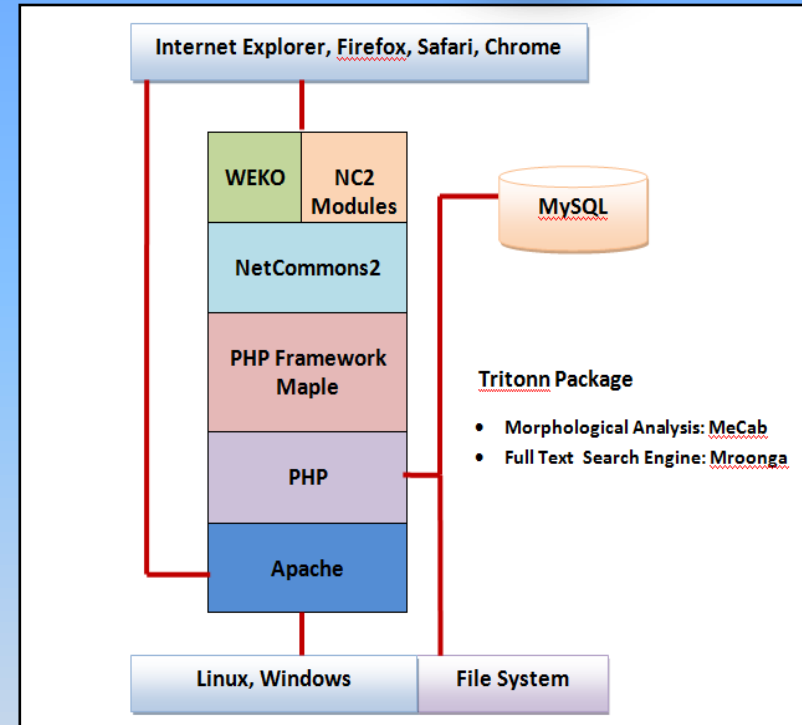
Internet Explorer, Firefox, Safari, Chrome

WEKO

NC2 Modules

NetCommons2

PHP Framework Maple

PHP

Apache

MySQL

Tritonn Package

- Morphological Analysis: MeCab
- Full Text Search Engine: Mroonga

Linux, Windows

File System